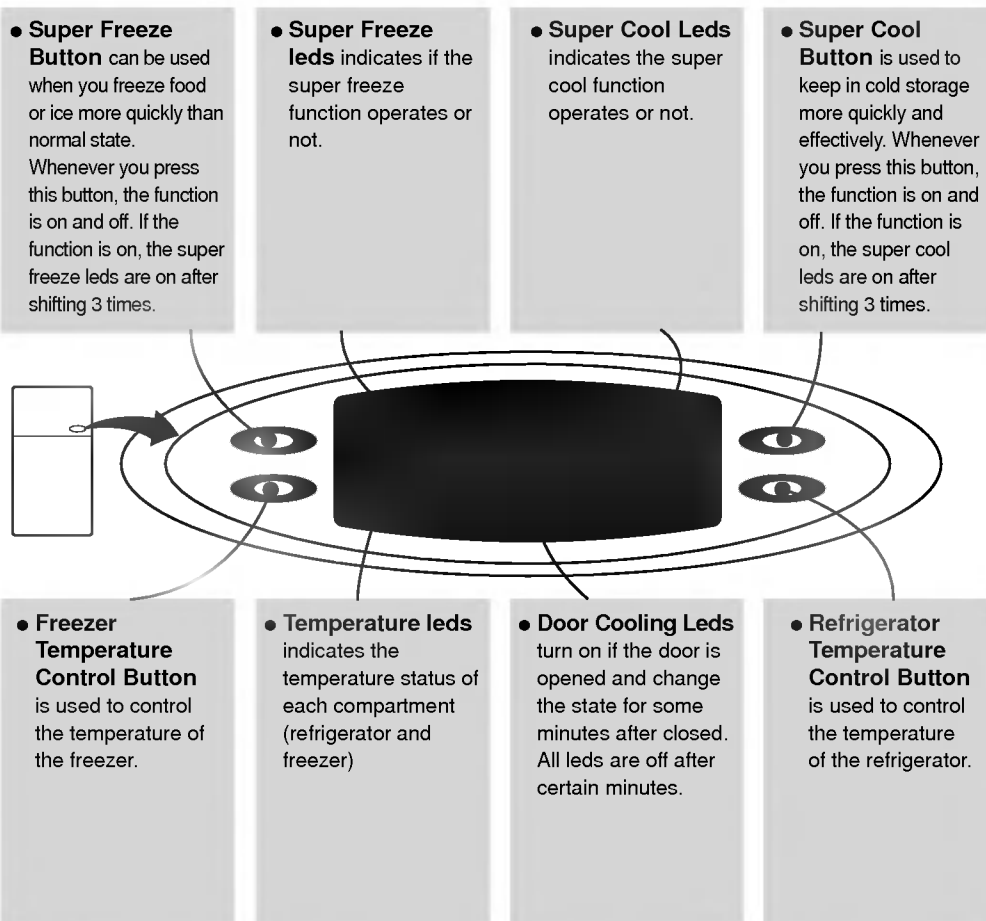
• **Super Freeze Button** can be used when you freeze food or ice more quickly than normal state. Whenever you press this button, the function is on and off. If the function is on, the super freeze leds are on after shifting 3 times.

• **Super Freeze leds** indicates if the super freeze function operates or not.

• **Super Cool Leds** indicates the super cool function operates or not.

• **Super Cool Button** is used to keep in cold storage more quickly and effectively. Whenever you press this button, the function is on and off. If the function is on, the super cool leds are on after shifting 3 times.

• **Freezer Temperature Control Button** is used to control the temperature of the freezer.

• **Temperature leds** indicates the temperature status of each compartment (refrigerator and freezer)

• **Door Cooling Leds** turn on if the door is opened and change the state for some minutes after closed. All leds are off after certain minutes.

• **Refrigerator Temperature Control Button** is used to control the temperature of the refrigerator.